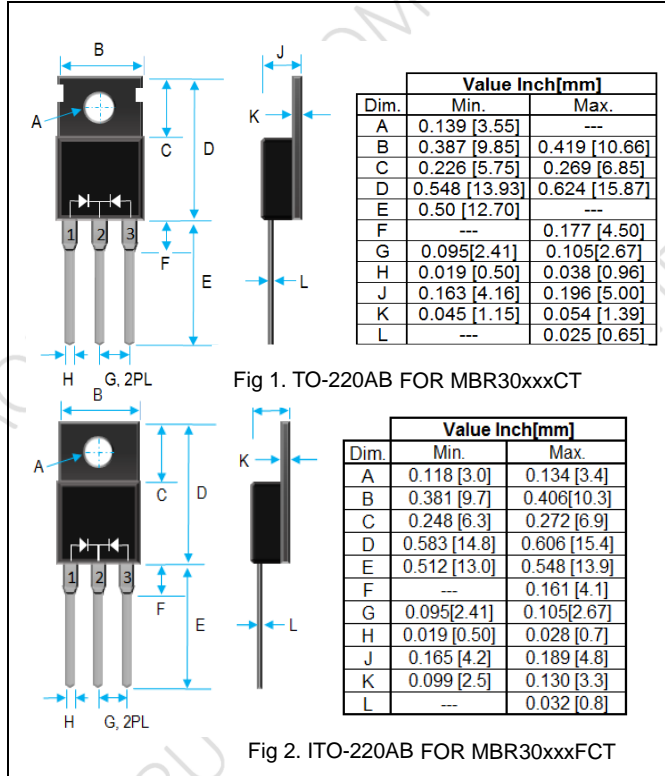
B

A

C

D

1 2 3

F

E

H G, 2PL

J

K

L

| Dim. | Value Inch[mm] Min. | Max. |
|---|---|---|
| A | 0.139 [3.55] | --- |
| B | 0.387 [9.85] | 0.419 [10.66] |
| C | 0.226 [5.75] | 0.269 [6.85] |
| D | 0.548 [13.93] | 0.624 [15.87] |
| E | 0.50 [12.70] | --- |
| F | --- | 0.177 [4.50] |
| G | 0.095[2.41] | 0.105[2.67] |
| H | 0.019 [0.50] | 0.038 [0.96] |
| J | 0.163 [4.16] | 0.196 [5.00] |
| K | 0.045 [1.15] | 0.054 [1.39] |
| L | --- | 0.025 [0.65] |

Fig 1. TO-220AB FOR MBR30xxxCT

B

A

C

D

1 2 3

F

E

H G, 2PL

K

L

| Dim. | Value Inch[mm] Min. | Max. |
|---|---|---|
| A | 0.118 [3.0] | 0.134 [3.4] |
| B | 0.381 [9.7] | 0.406[10.3] |
| C | 0.248 [6.3] | 0.272 [6.9] |
| D | 0.583 [14.8] | 0.606 [15.4] |
| E | 0.512 [13.0] | 0.548 [13.9] |
| F | --- | 0.161 [4.1] |
| G | 0.095[2.41] | 0.105[2.67] |
| H | 0.019 [0.50] | 0.028 [0.7] |
| J | 0.165 [4.2] | 0.189 [4.8] |
| K | 0.099 [2.5] | 0.130 [3.3] |
| L | --- | 0.032 [0.8] |

Fig 2. ITO-220AB FOR MBR30xxxFCT